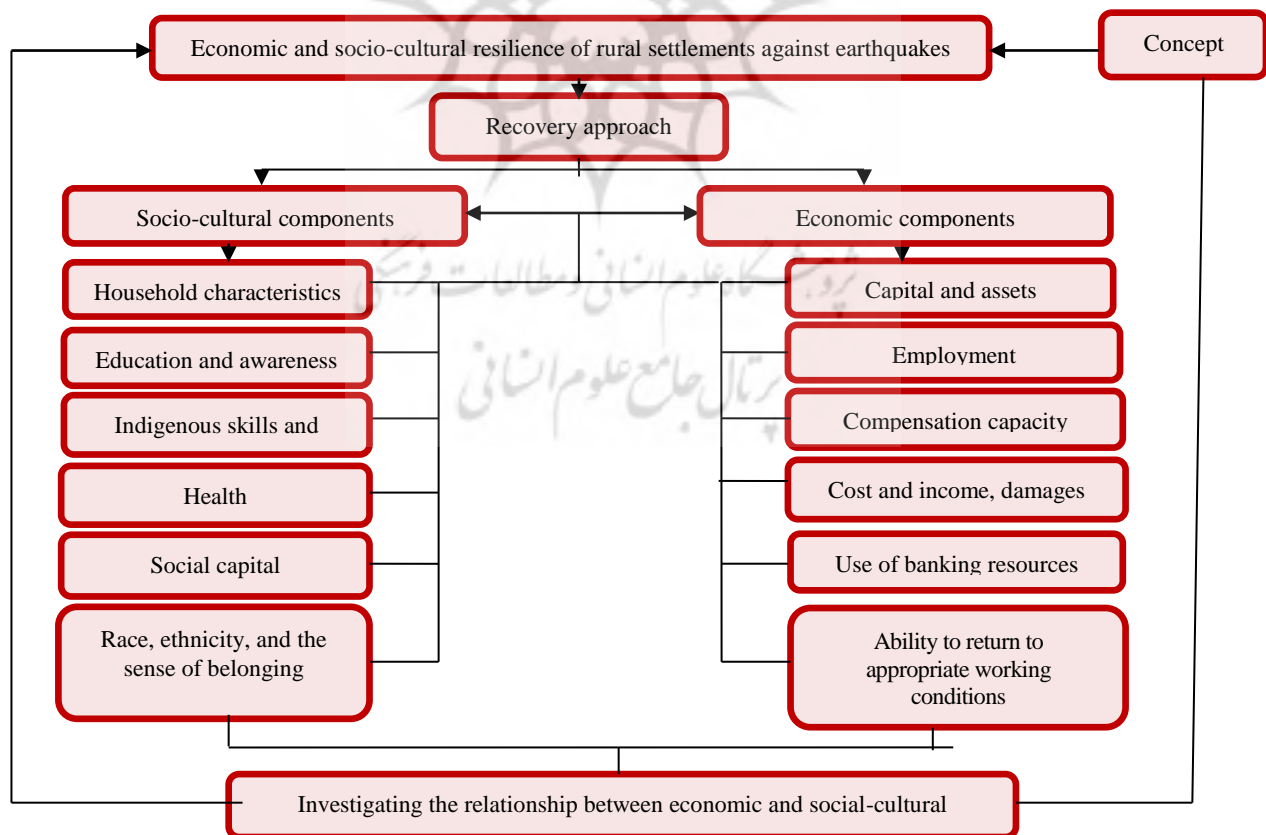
Economic and socio-cultural resilience of rural settlements against earthquakes

Concept

Recovery approach

Socio-cultural components

Economic components

Household characteristics

Education and awareness

Indigenous skills and

Health

Social capital

Race, ethnicity, and the sense of belonging

Capital and assets

Employment

Compensation capacity

Cost and income, damages

Use of banking resources

Ability to return to appropriate working conditions

Investigating the relationship between economic and social-cultural